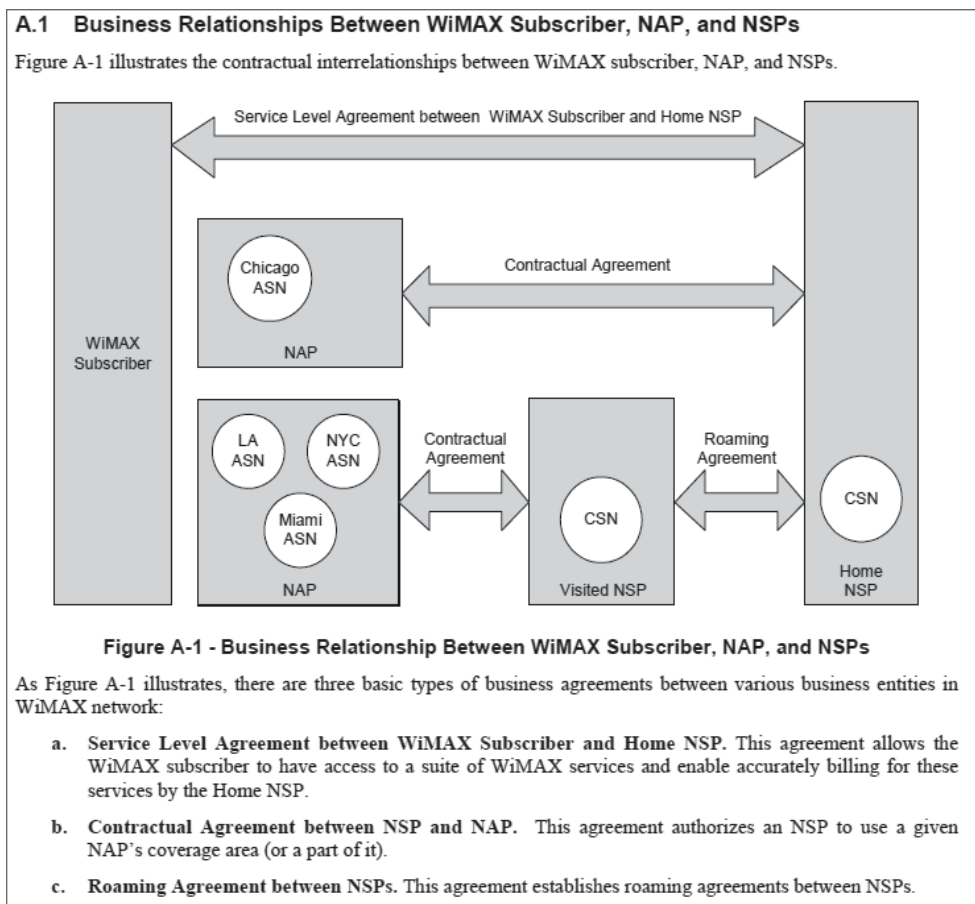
A.1 Business Relationships Between WiMAX Subscriber, NAP, and NSPs

Figure A-1 illustrates the contractual interrelationships between WiMAX subscriber, NAP, and NSPs.

Service Level Agreement between WiMAX Subscriber and Home NSP

Chicago ASN

Contractual Agreement

WiMAX Subscriber

NAP

LA ASN

NYC ASN

Miami ASN

NAP

Contractual Agreement

CSN

Visited NSP

Roaming Agreement

CSN

Home NSP

Figure A-1 - Business Relationship Between WiMAX Subscriber, NAP, and NSPs

As Figure A-1 illustrates, there are three basic types of business agreements between various business entities in WiMAX network:

a. **Service Level Agreement between WiMAX Subscriber and Home NSP.** This agreement allows the WiMAX subscriber to have access to a suite of WiMAX services and enable accurately billing for these services by the Home NSP.

b. **Contractual Agreement between NSP and NAP.** This agreement authorizes an NSP to use a given NAP's coverage area (or a part of it).

c. **Roaming Agreement between NSPs.** This agreement establishes roaming agreements between NSPs.